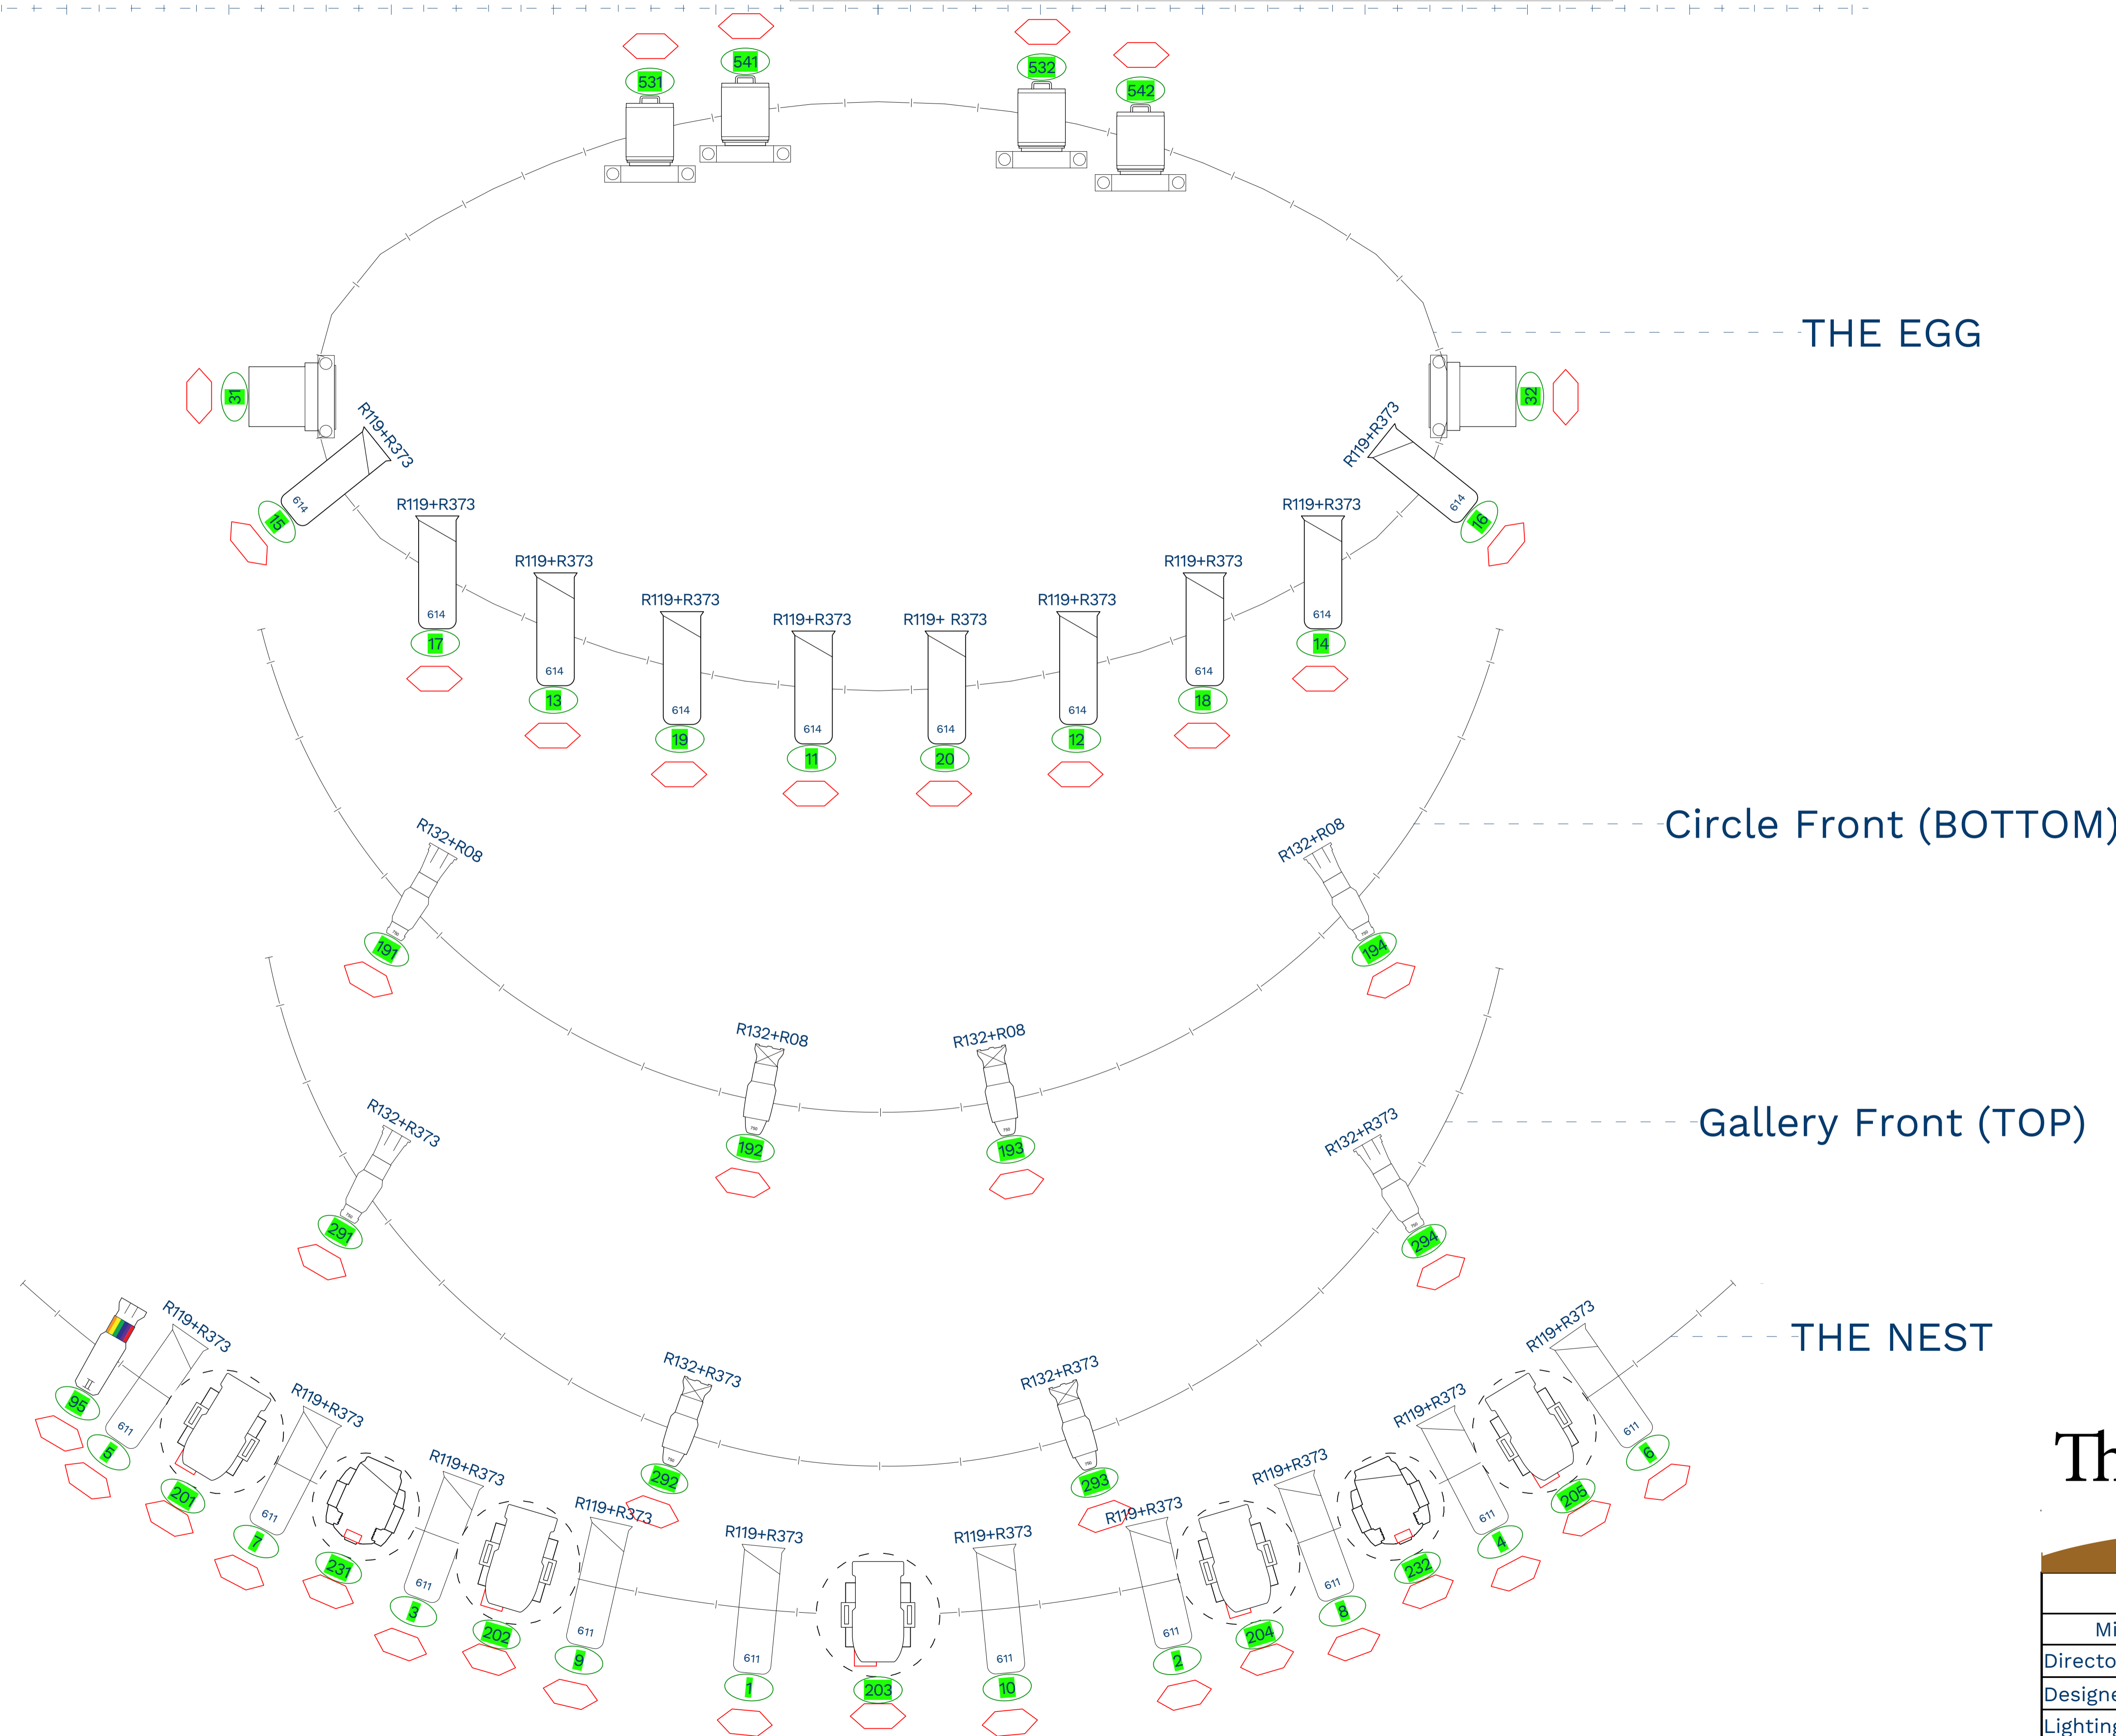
531
541
532
542
THE EGG
31
32
R119+R373
R119+R373
614
15
614
16
R119+R373
R119+R373
R119+R373
R119+R373
R119+R373
R119+R373
R119+ R373
R119+R373
614
17
614
14
614
13
614
18
614
19
614
12
614
11
614
20
Circle Front (BOTTOM)
R132+R08
R132+R08
191
194
R132+R08
R132+R08
192
193
Gallery Front (TOP)
R132+R373
R132+R373
291
294
THE NEST
R119+R373
R119+R373
95
611
5
201
R119+R373
R119+R373
611
7
231
R119+R373
R119+R373
611
3
202
R132+R373
R132+R373
292
293
R119+R373
R119+R373
R119+R373
R119+R373
611
9
611
1
203
611
10
611
2
204
611
8
232
611
4
205
611
6
Th
Mi
Directo
Designe
Lighting